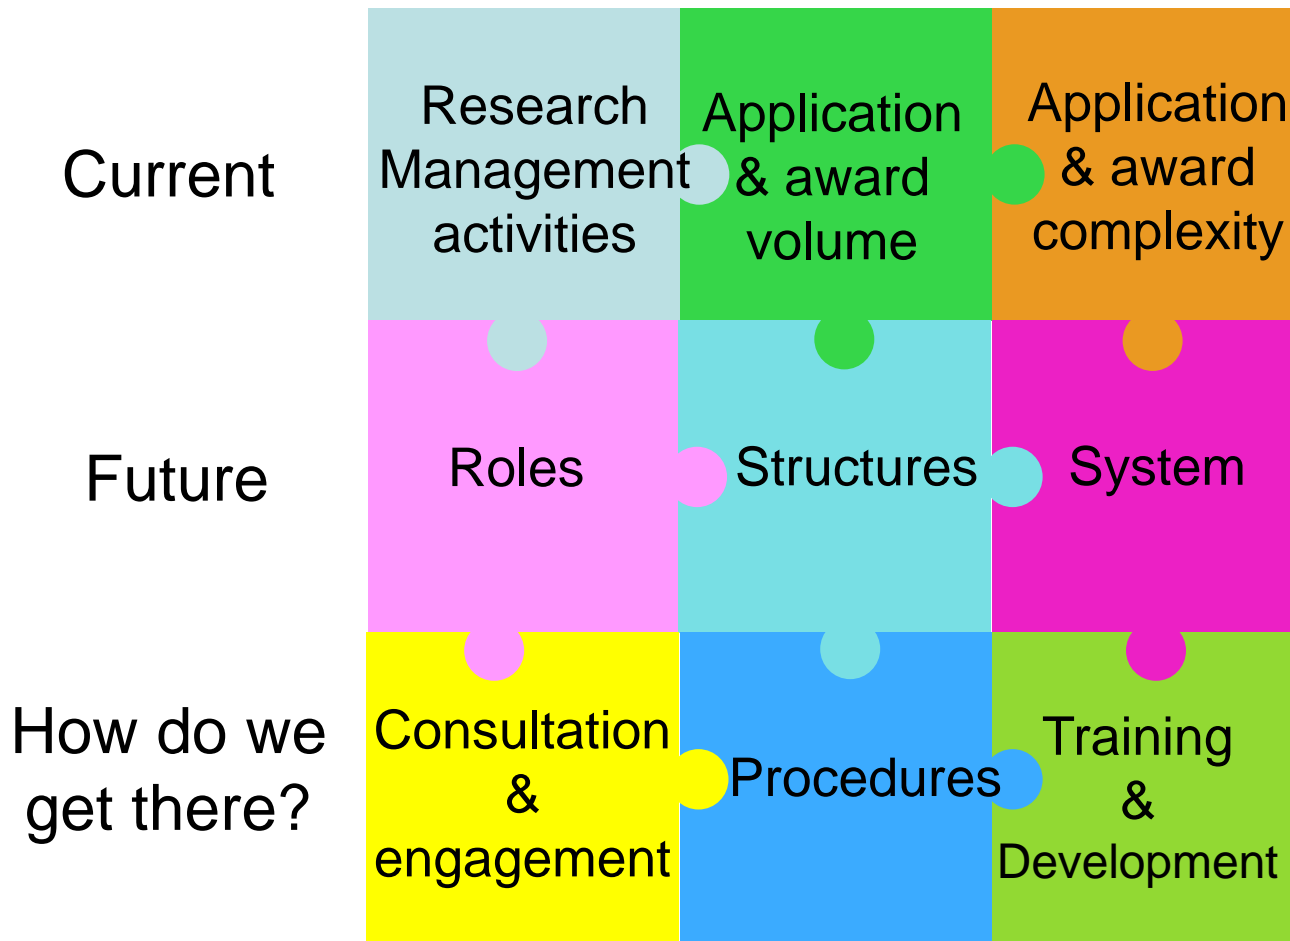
Current

Research Management activities

Application & award volume

Application & award complexity

Future

Roles

Structures

System

How do we get there?

Consultation & engagement

Procedures

Training & Development